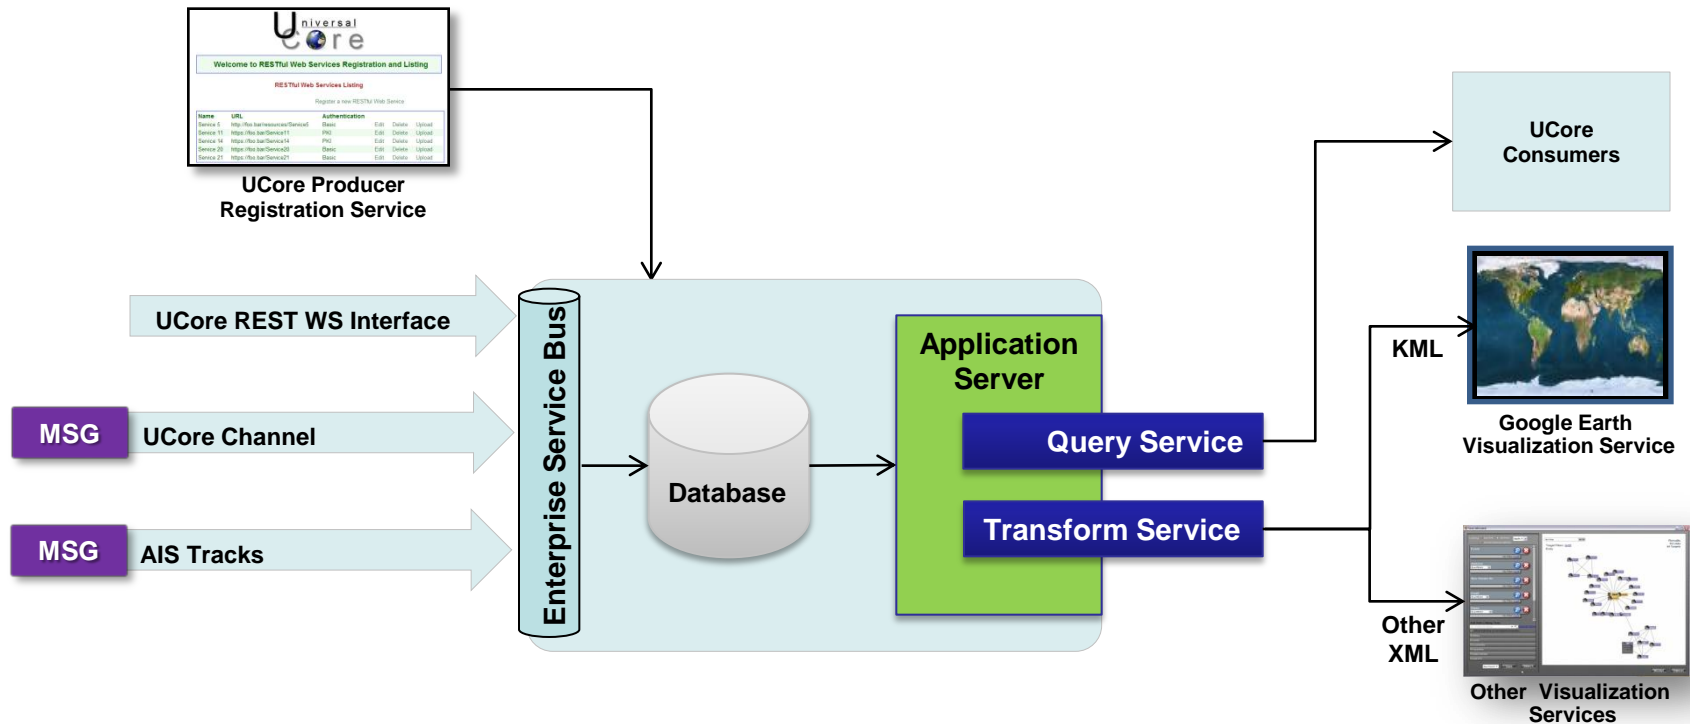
Universal Core

Welcome to RESTful Web Services Registration and Listing

RESTful Web Services Listing

Register a new RESTful Web Service

| Name | URL | Authentication | | | |
|---|---|---|---|---|---|
| Service 1 | http://foo.bar/resources/Service0 | Basic | Edit | Delete | Upload |
| Service 11 | https://foo.bar/Service11 | PKI | Edit | Delete | Upload |
| Service 14 | https://foo.bar/Service14 | PKI | Edit | Delete | Upload |
| Service 20 | https://foo.bar/Service20 | Basic | Edit | Delete | Upload |
| Service 21 | https://foo.bar/Service21 | Basic | Edit | Delete | Upload |

UCore Producer Registration Service

UCore REST WS Interface

MSG

UCore Channel

MSG

AIS Tracks

Enterprise Service Bus

Database

Application Server

Query Service

Transform Service

UCore Consumers

KML

Google Earth Visualization Service

Other XML

Other Visualization Services